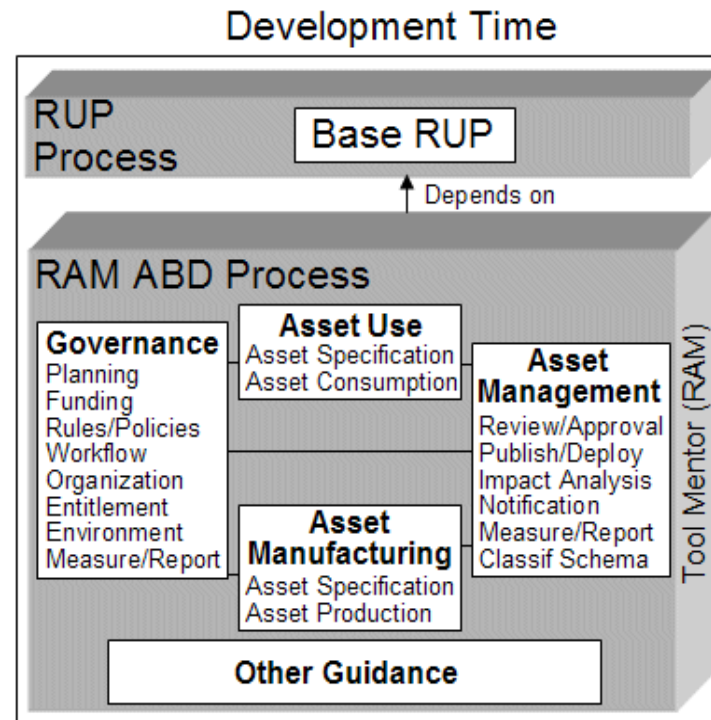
Development Time

RUP Process

Base RUP

Depends on

RAM ABD Process

Governance
Planning
Funding
Rules/Policies
Workflow
Organization
Entitlement
Environment
Measure/Report

Asset Use
Asset Specification
Asset Consumption

Asset Management
Review/Approval
Publish/Deploy
Impact Analysis
Notification
Measure/Report
Classif Schema

Asset Manufacturing
Asset Specification
Asset Production

Other Guidance

Tool Mentor (RAM)